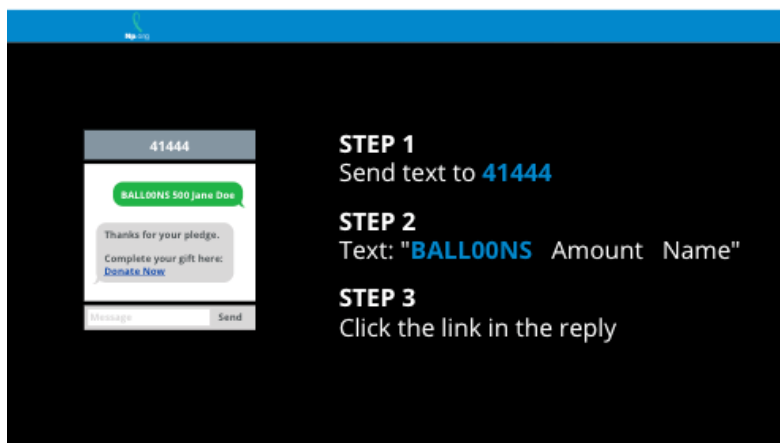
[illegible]

41444

BALL00NS 500 Jane Doe

Thanks for your pledge.

Complete your gift here: Donate Now

Message

Send

STEP 1
Send text to 41444

STEP 2
Text: "BALL00NS Amount Name"

STEP 3
Click the link in the reply